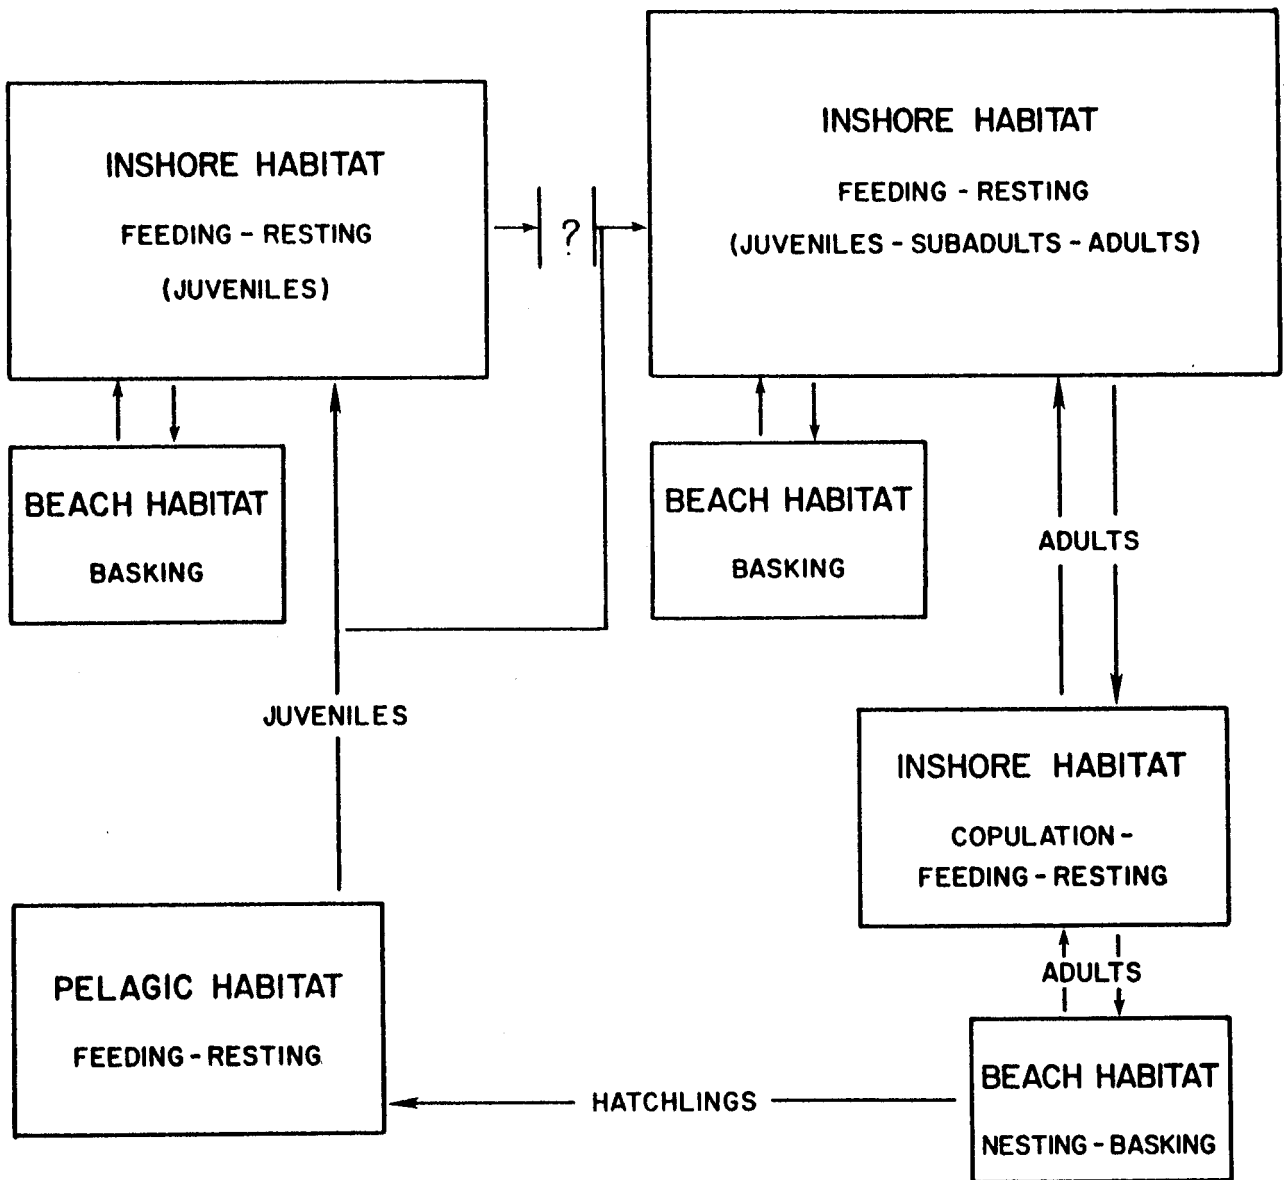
INSHORE HABITAT
FEEDING - RESTING
(JUVENILES)

?

INSHORE HABITAT
FEEDING - RESTING
(JUVENILES - SUBADULTS - ADULTS)

BEACH HABITAT
BASKING

BEACH HABITAT
BASKING

ADULTS

JUVENILES

INSHORE HABITAT
COPULATION - FEEDING - RESTING

ADULTS

PELAGIC HABITAT
FEEDING - RESTING

HATCHLINGS

BEACH HABITAT
NESTING - BASKING